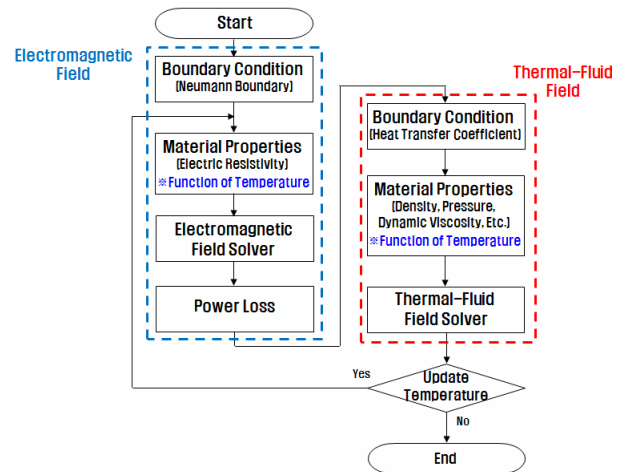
Start

Electromagnetic Field

Boundary Condition
(Neumann Boundary)

Material Properties
(Electric Resistivity)
※Function of Temperature

Electromagnetic Field Solver

Power Loss

Thermal-Fluid Field

Boundary Condition
(Heat Transfer Coefficient)

Material Properties
(Density, Pressure, Dynamic Viscosity, Etc.)
※Function of Temperature

Thermal-Fluid Field Solver

Yes

Update Temperature

No

End